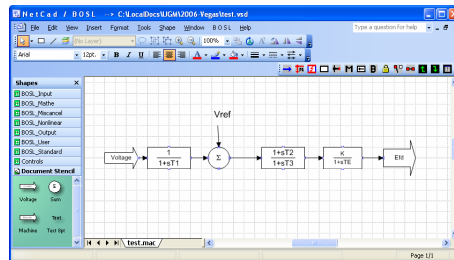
NetCad / BOSL --> C:\LocalDocs\UGM\2006-Vegas\test.vsd

File Edit View Insert Format Tools Shape Window BOSL Help

Type a question for help

(No Layer)

100%

Arial

12pt.

B I U

Shapes

BOSL_Input
BOSL_Mathe
BOSL_Miscancel
BOSL_Nonlinear
BOSL_Output
BOSL_User
BOSL_Standard
Controls
Document Stencil

Voltage
Sum
Machine
Text 6pt

Vref

Voltage

$\frac{1}{1+sT1}$

Σ

$\frac{1+sT2}{1+sT3}$

$\frac{K}{1+sTE}$

Efd

test.mac

Page 1/1